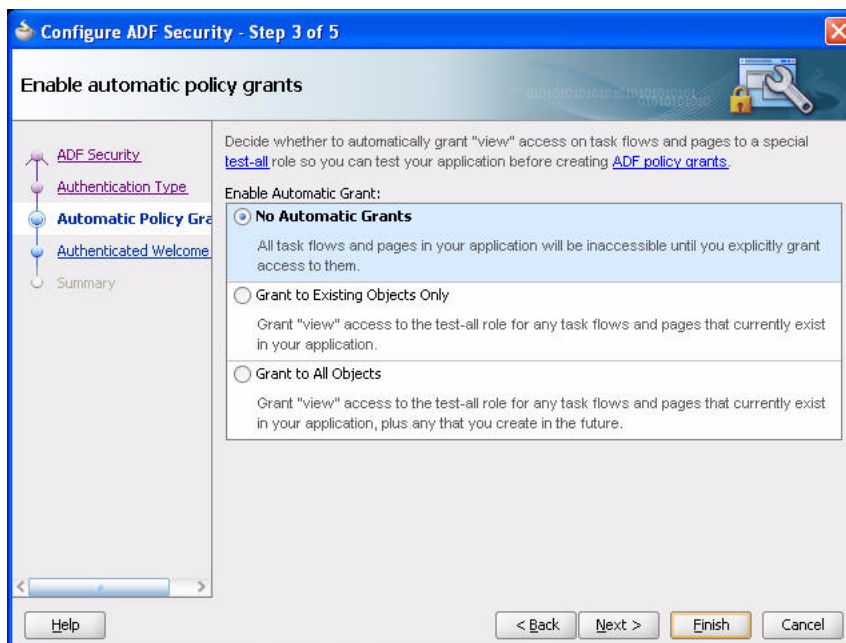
Configure ADF Security - Step 3 of 5

Enable automatic policy grants

ADF Security
Authentication Type
Automatic Policy Gra
Authenticated Welcome
Summary

Decide whether to automatically grant "view" access on task flows and pages to a special test-all role so you can test your application before creating ADF policy grants.

Enable Automatic Grant:

No Automatic Grants

All task flows and pages in your application will be inaccessible until you explicitly grant access to them.

Grant to Existing Objects Only

Grant "view" access to the test-all role for any task flows and pages that currently exist in your application.

Grant to All Objects

Grant "view" access to the test-all role for any task flows and pages that currently exist in your application, plus any that you create in the future.

Help

< Back

Next >

Finish

Cancel